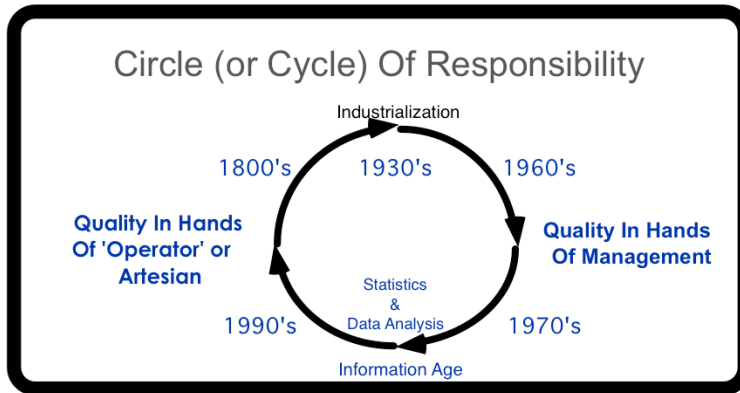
Circle (or Cycle) Of Responsibility

Industrialization

1800's

1930's

1960's

Quality In Hands Of 'Operator' or Artesian

Quality In Hands Of Management

Statistics & Data Analysis

1990's

1970's

Information Age